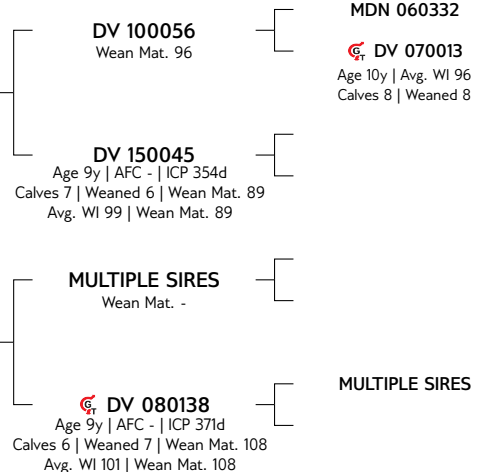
DV 100056
Wean Mat. 96

MDN 060332

DV 070013
Age 10y | Avg. WI 96
Calves 8 | Weaned 8

DV 150045
Age 9y | AFC - | ICP 354d
Calves 7 | Weaned 6 | Wean Mat. 89
Avg. WI 99 | Wean Mat. 89

MULTIPLE SIRES
Wean Mat. -

DV 080138
Age 9y | AFC - | ICP 371d
Calves 6 | Weaned 7 | Wean Mat. 108
Avg. WI 101 | Wean Mat. 108

MULTIPLE SIRES